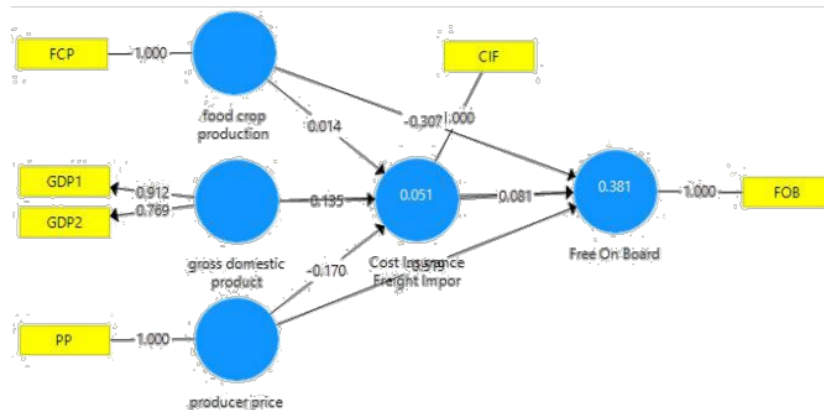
FCP
1.000
food crop production
0.014
-0.307
1.000
CIF
GDP1
0.912
GDP2
0.769
gross domestic product
0.135
0.051
0.081
0.381
1.000
FOB
Free On Board
Cost Insurance Freight Impor
-0.170
0.573
PP
1.000
producer price